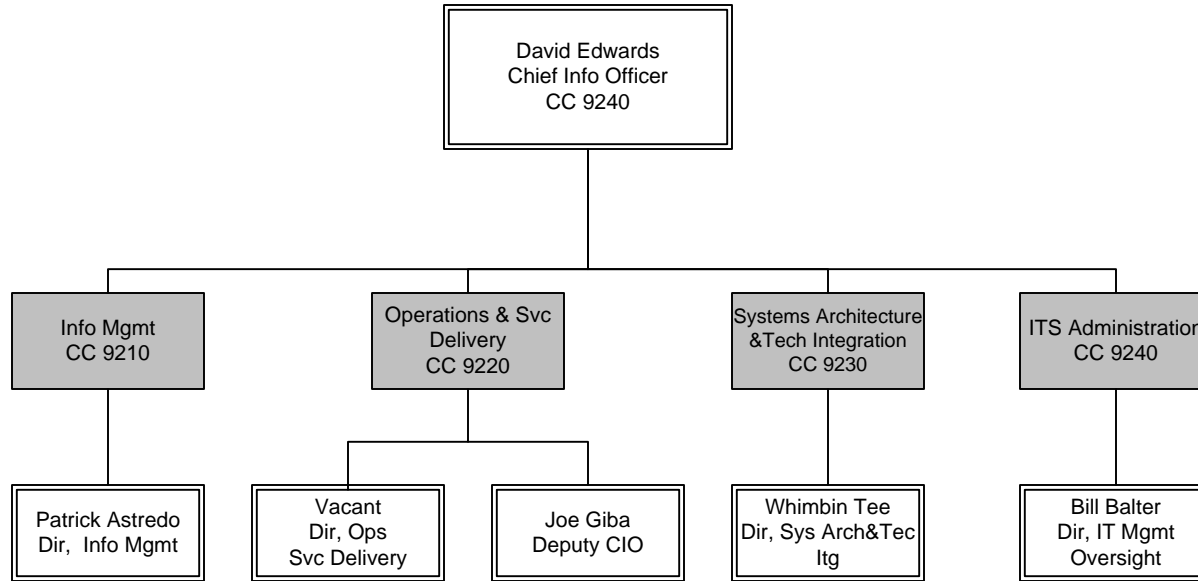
David Edwards
Chief Info Officer
CC 9240

Info Mgmt
CC 9210

Operations & Svc Delivery
CC 9220

Systems Architecture &Tech Integration
CC 9230

ITS Administration
CC 9240

Patrick Astredo
Dir, Info Mgmt

Vacant
Dir, Ops
Svc Delivery

Joe Giba
Deputy CIO

Whimbin Tee
Dir, Sys Arch&Tec Itg

Bill Balter
Dir, IT Mgmt
Oversight